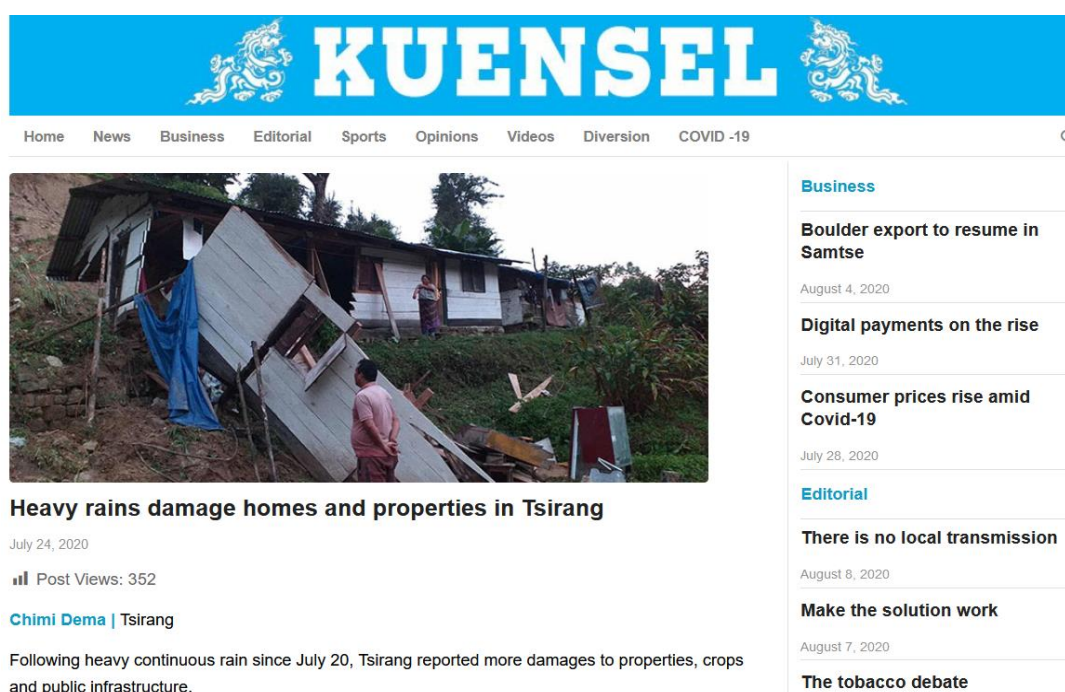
KUENSEL

Home News Business Editorial Sports Opinions Videos Diversion COVID -19

Heavy rains damage homes and properties in Tsirang

July 24, 2020

Post Views: 352

Chimi Dema | Tsirang

Following heavy continuous rain since July 20, Tsirang reported more damages to properties, crops and public infrastructure.

Business

Boulder export to resume in Samtse

August 4, 2020

Digital payments on the rise

July 31, 2020

Consumer prices rise amid Covid-19

July 28, 2020

Editorial

There is no local transmission

August 8, 2020

Make the solution work

August 7, 2020

The tobacco debate